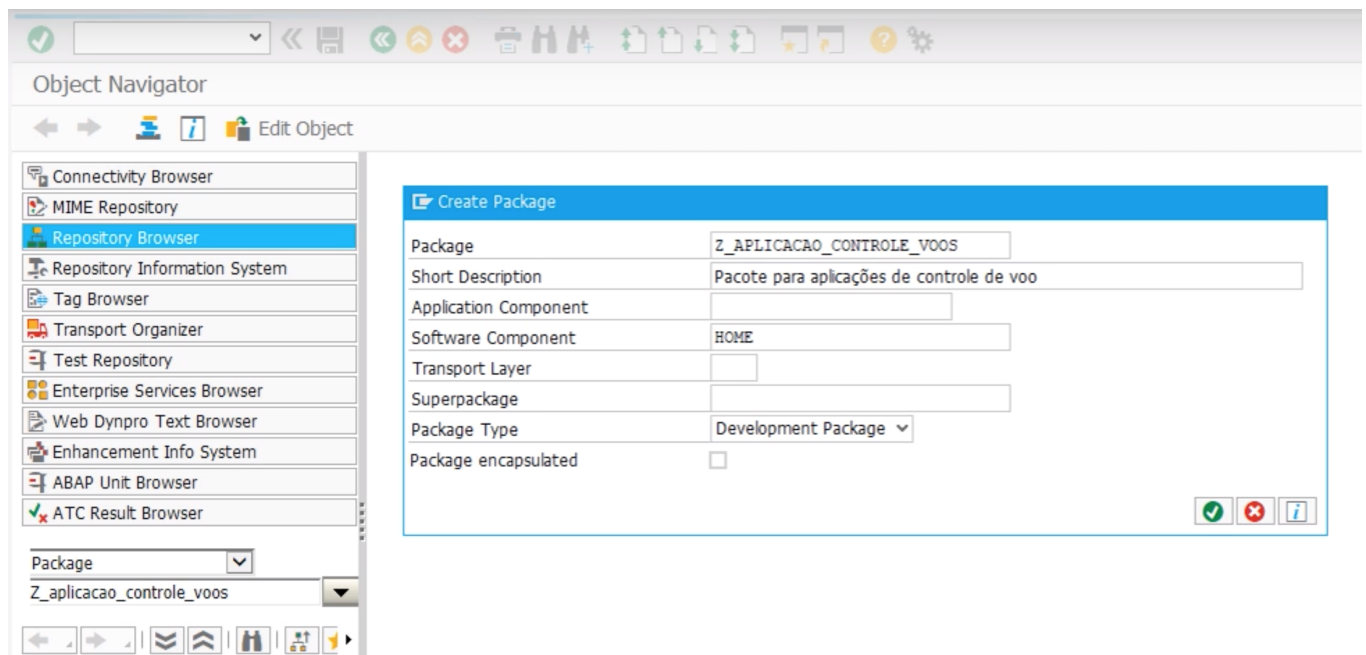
Object Navigator

Edit Object

Connectivity Browser
MIME Repository
Repository Browser
Repository Information System
Tag Browser
Transport Organizer
Test Repository
Enterprise Services Browser
Web Dynpro Text Browser
Enhancement Info System
ABAP Unit Browser
ATC Result Browser

Package
Z_aplicacao_controle_voos

Create Package

| | |
|---|---|
| Package | Z_APLICACAO_CONTROLE_VOOS |
| Short Description | Pacote para aplicações de controle de voo |
| Application Component | |
| Software Component | HOME |
| Transport Layer | |
| Superpackage | |
| Package Type | Development Package |
| Package encapsulated | |